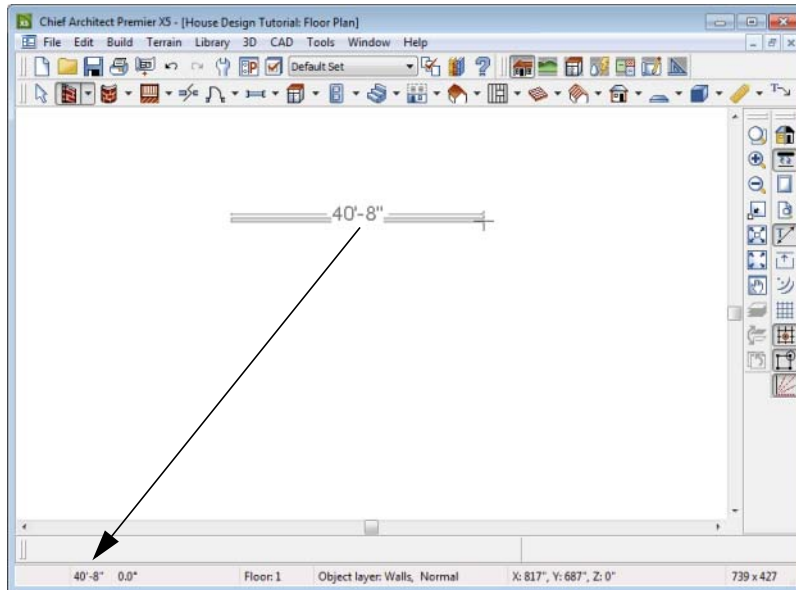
Chief Architect Premier X5 - [House Design Tutorial: Floor Plan]

File Edit Build Terrain Library 3D CAD Tools Window Help

Default Set

40'-8"

40'-8" 0.0° Floor: 1 Object layer: Walls, Normal X: 817", Y: 687", Z: 0" 739 x 427